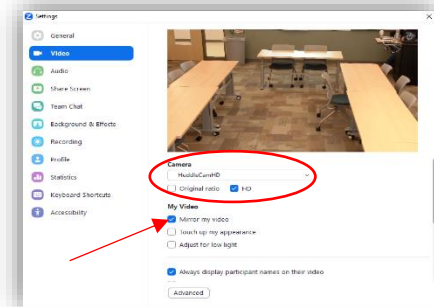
Settings

General
Video
Audio
Share Screen
Team Chat
Background & Effects
Recording
Profile
Statistics
Keyboard Shortcuts
Accessibility

Camera
HuddleCamHD
Original ratio
HD

My Video
Mirror my video
Touch up my appearance
Adjust for low light

Always display participant names on their video

Advanced